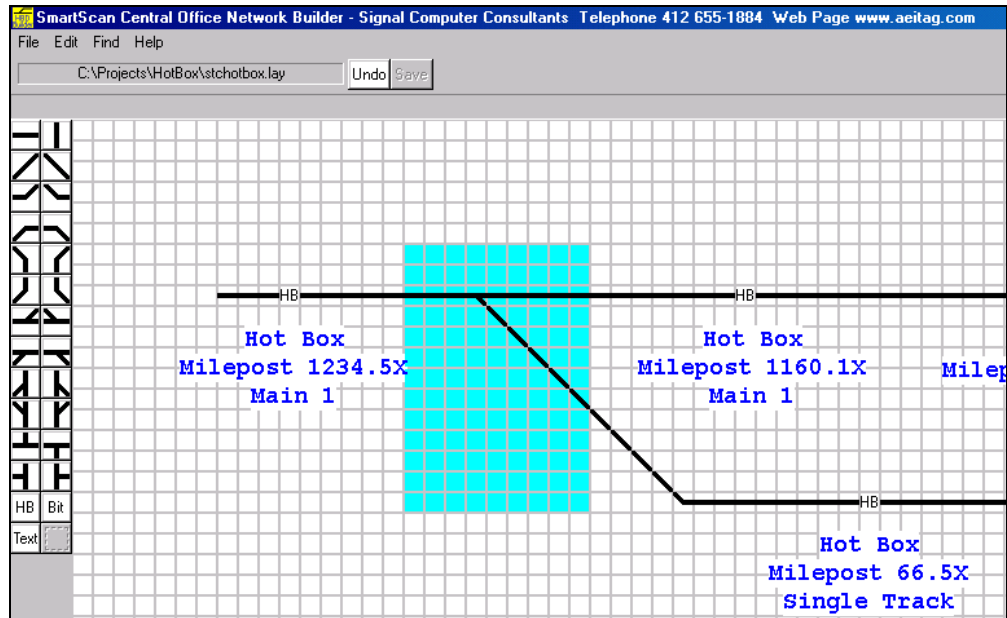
SmartScan Central Office Network Builder - Signal Computer Consultants Telephone 412 655-1884 Web Page www.aeitag.com

File Edit Find Help

C:\Projects\HotBox\stchotbox.lay Undo Save

HB Bit

Text

HB

HB

HB

Hot Box
Milepost 1234.5X
Main 1

Hot Box
Milepost 1160.1X
Main 1

Milep

Hot Box
Milepost 66.5X
Single Track